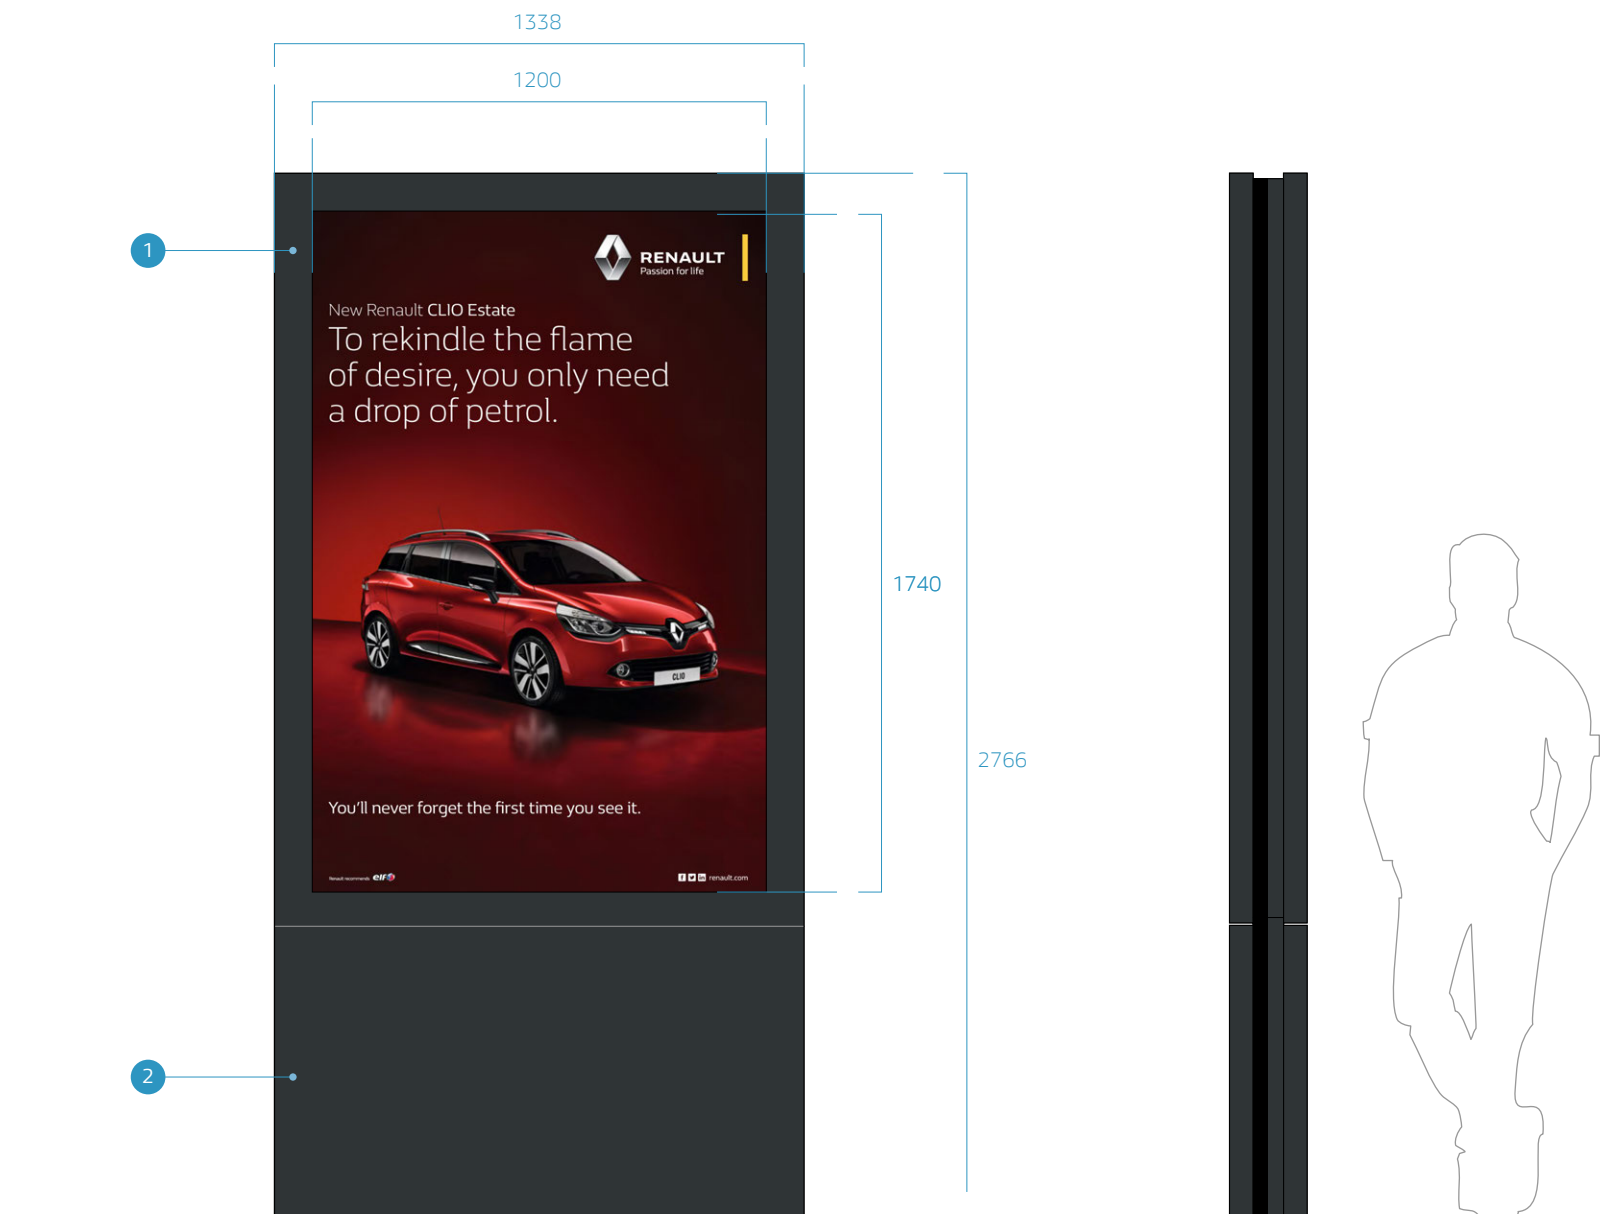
1338

1200

1

RENAULT
Passion for life

New Renault CLIO Estate
To rekindle the flame of desire, you only need a drop of petrol.

CLIO

You'll never forget the first time you see it.

Renault recommends elf

renault.com

1740

2766

2